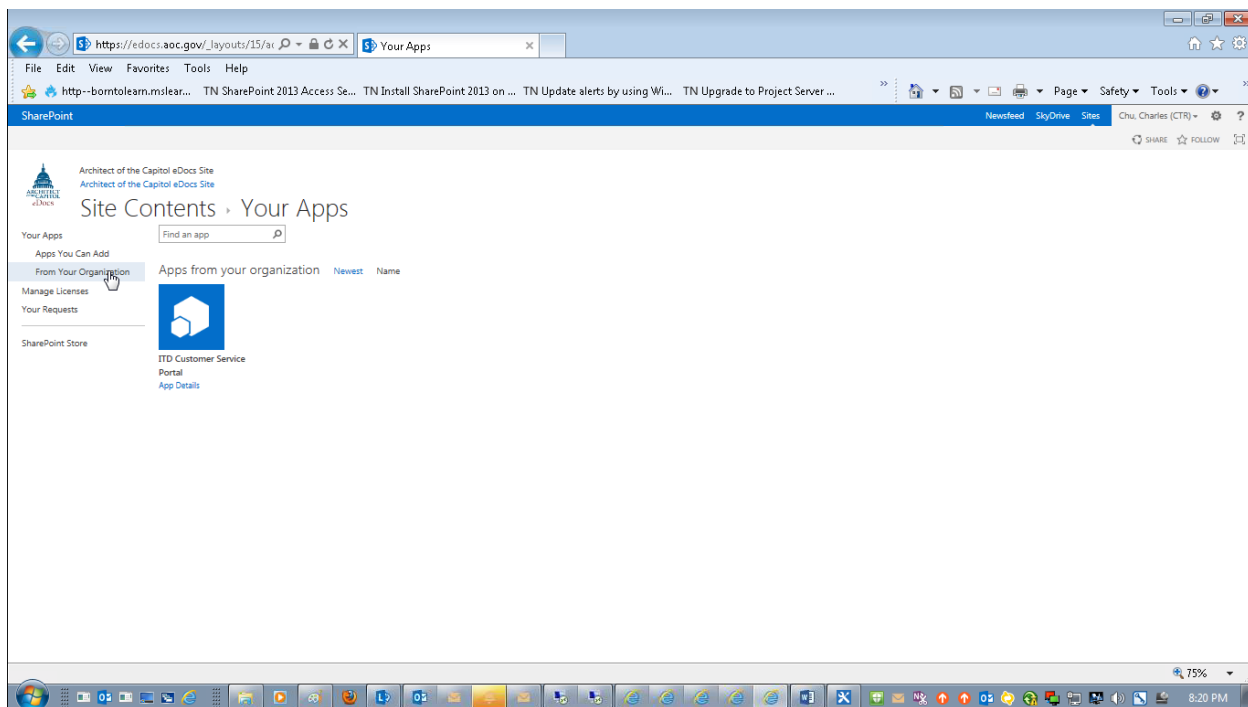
https://edocs.aoc.gov/_layouts/15/ac
Your Apps

File Edit View Favorites Tools Help

http--borntolearn.mslear... TN SharePoint 2013 Access Se... TN Install SharePoint 2013 on ... TN Update alerts by using Wi... TN Upgrade to Project Server ...

Page ▾ Safety ▾ Tools ▾

SharePoint

Newsfeed SkyDrive Sites Chu, Charles (CTR) ▾

SHARE FOLLOW

ARCHITECT of the CAPITOL eDocs

Architect of the Capitol eDocs Site
Architect of the Capitol eDocs Site

Site Contents › Your Apps

Find an app

Your Apps
Apps You Can Add
From Your Organization
Manage Licenses
Your Requests

SharePoint Store

Apps from your organization Newest Name

ITD Customer Service Portal
App Details

75%

8:20 PM